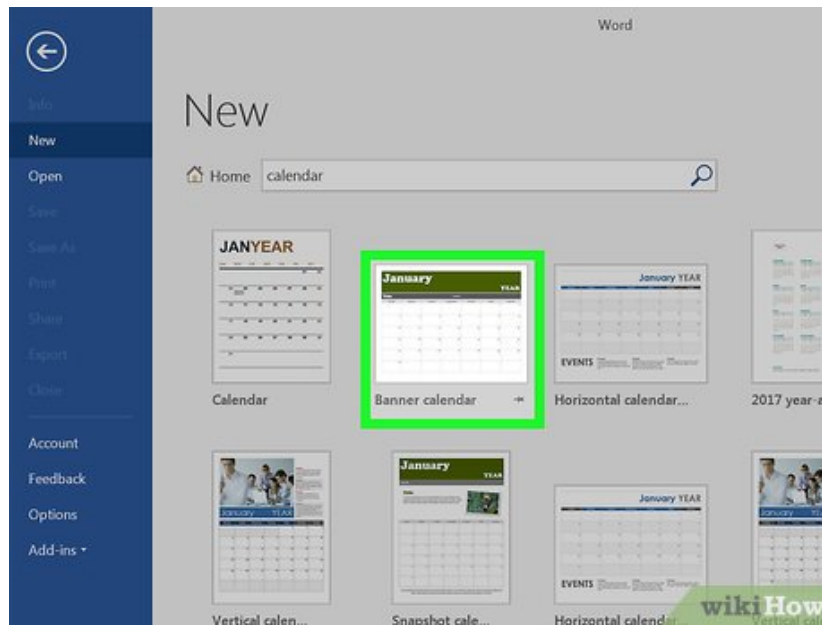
Word

Info
New
Open
Save
Save As
Print
Share
Export
Close

Account
Feedback
Options
Add-ins

New

Home calendar

JANYEAR
Calendar

January YEAR
Banner calendar

January YEAR
EVENTS
Horizontal calendar...

2017 year-a

January YEAR
Vertical calen...

January YEAR
Snapshot cale...

January YEAR
EVENTS
Horizontal calendar...

January
Vertical ca

wikiHow